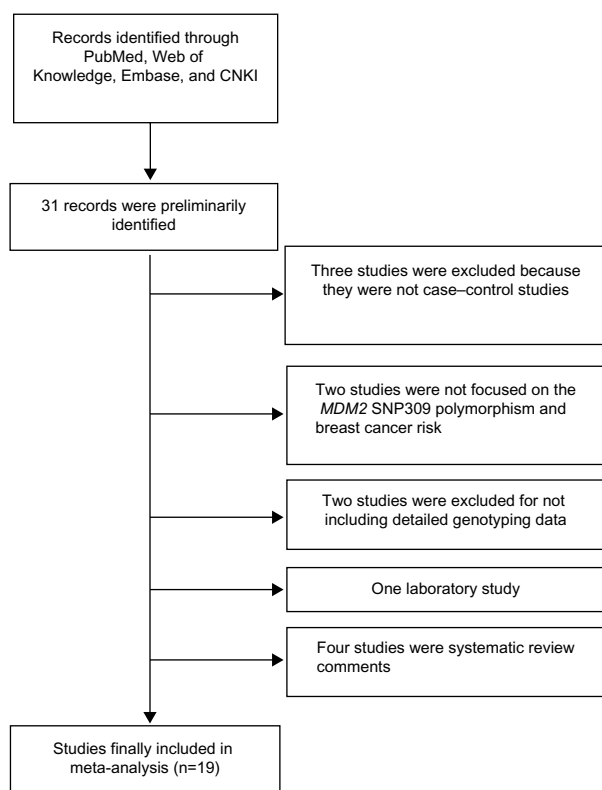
Records identified through PubMed, Web of Knowledge, Embase, and CNKI

31 records were preliminarily identified

Three studies were excluded because they were not case–control studies

Two studies were not focused on the *MDM2* SNP309 polymorphism and breast cancer risk

Two studies were excluded for not including detailed genotyping data

One laboratory study

Four studies were systematic review comments

Studies finally included in meta-analysis (n=19)